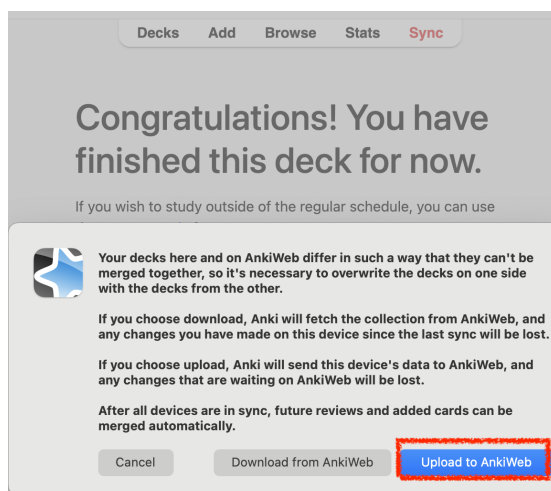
Decks Add Browse Stats Sync

Congratulations! You have finished this deck for now.

If you wish to study outside of the regular schedule, you can use

Your decks here and on AnkiWeb differ in such a way that they can't be merged together, so it's necessary to overwrite the decks on one side with the decks from the other.

If you choose download, Anki will fetch the collection from AnkiWeb, and any changes you have made on this device since the last sync will be lost.

If you choose upload, Anki will send this device's data to AnkiWeb, and any changes that are waiting on AnkiWeb will be lost.

After all devices are in sync, future reviews and added cards can be merged automatically.

Cancel Download from AnkiWeb Upload to AnkiWeb